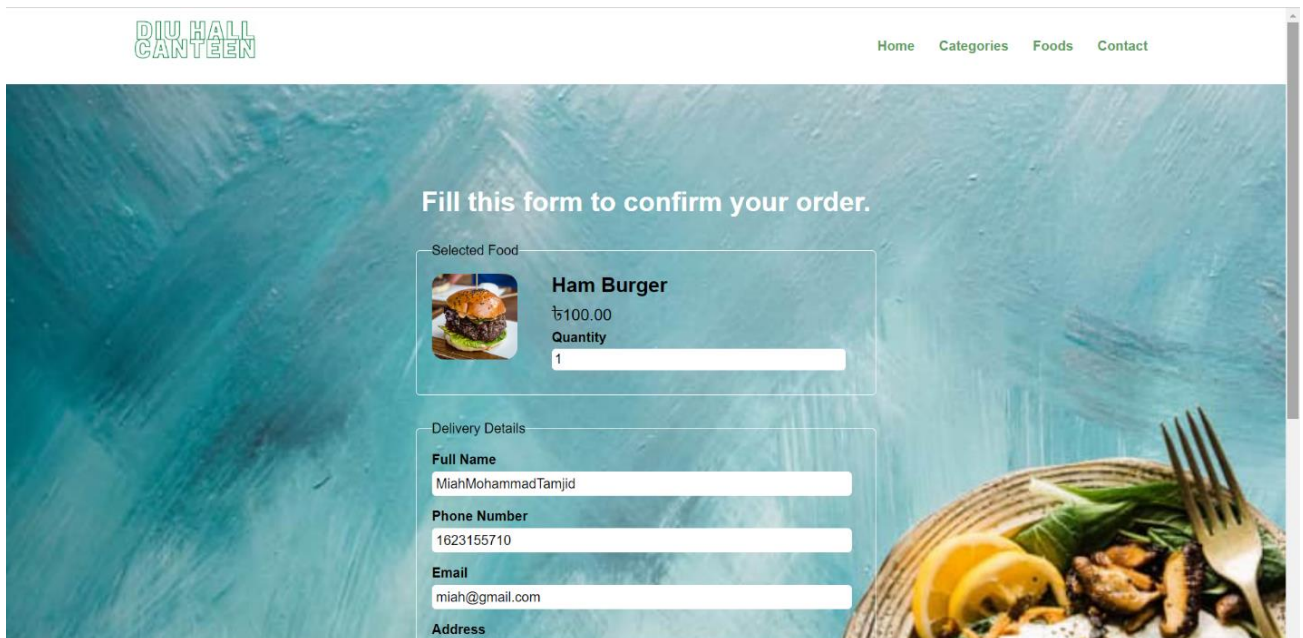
DIU HALL CANTEEN

Home Categories Foods Contact

Fill this form to confirm your order.

Selected Food

Ham Burger

৳100.00

Quantity

1

Delivery Details

Full Name

MiahMohammadTamjid

Phone Number

1623155710

Email

miah@gmail.com

Address